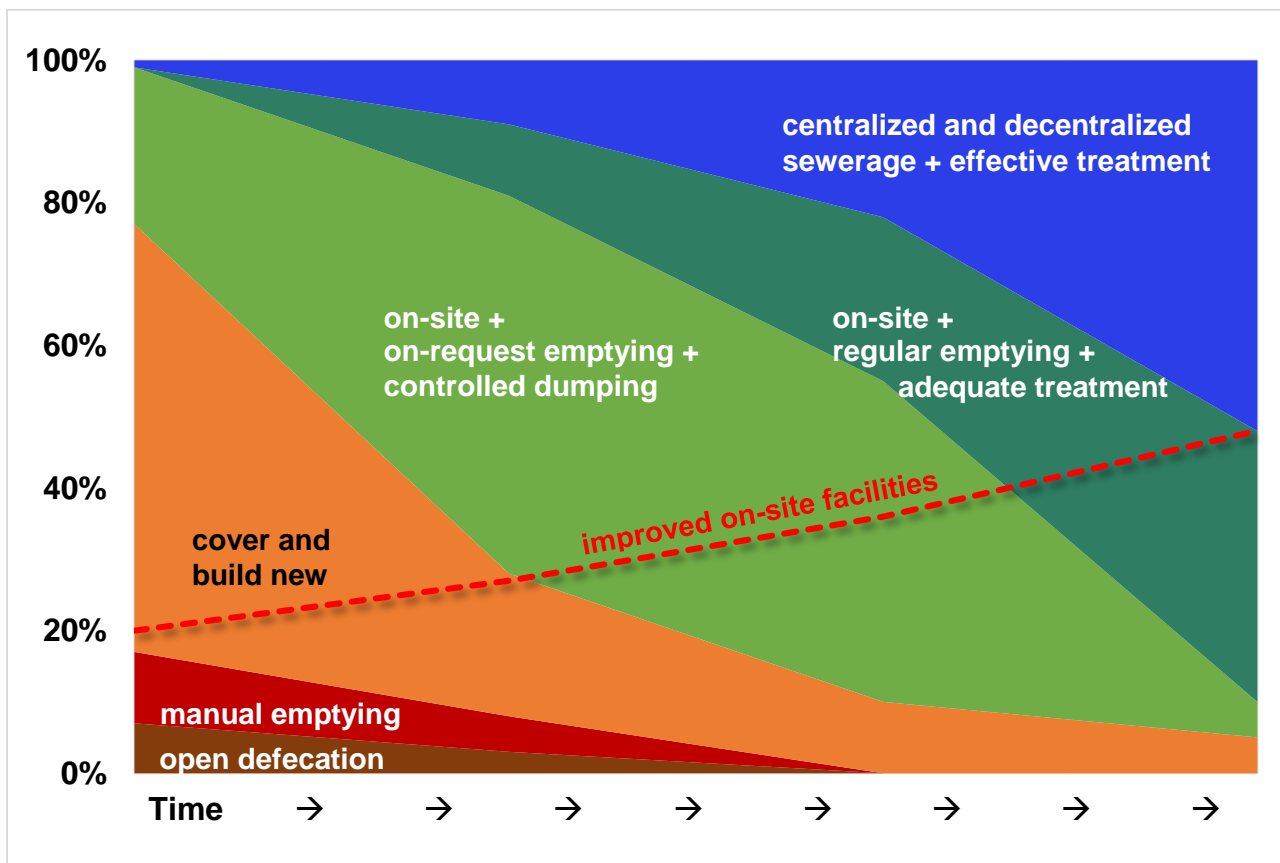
100%

80%

60%

40%

20%

0%

centralized and decentralized sewerage + effective treatment

on-site + on-request emptying + controlled dumping

on-site + regular emptying + adequate treatment

improved on-site facilities

cover and build new

manual emptying

open defecation

Time → → → → → → → →